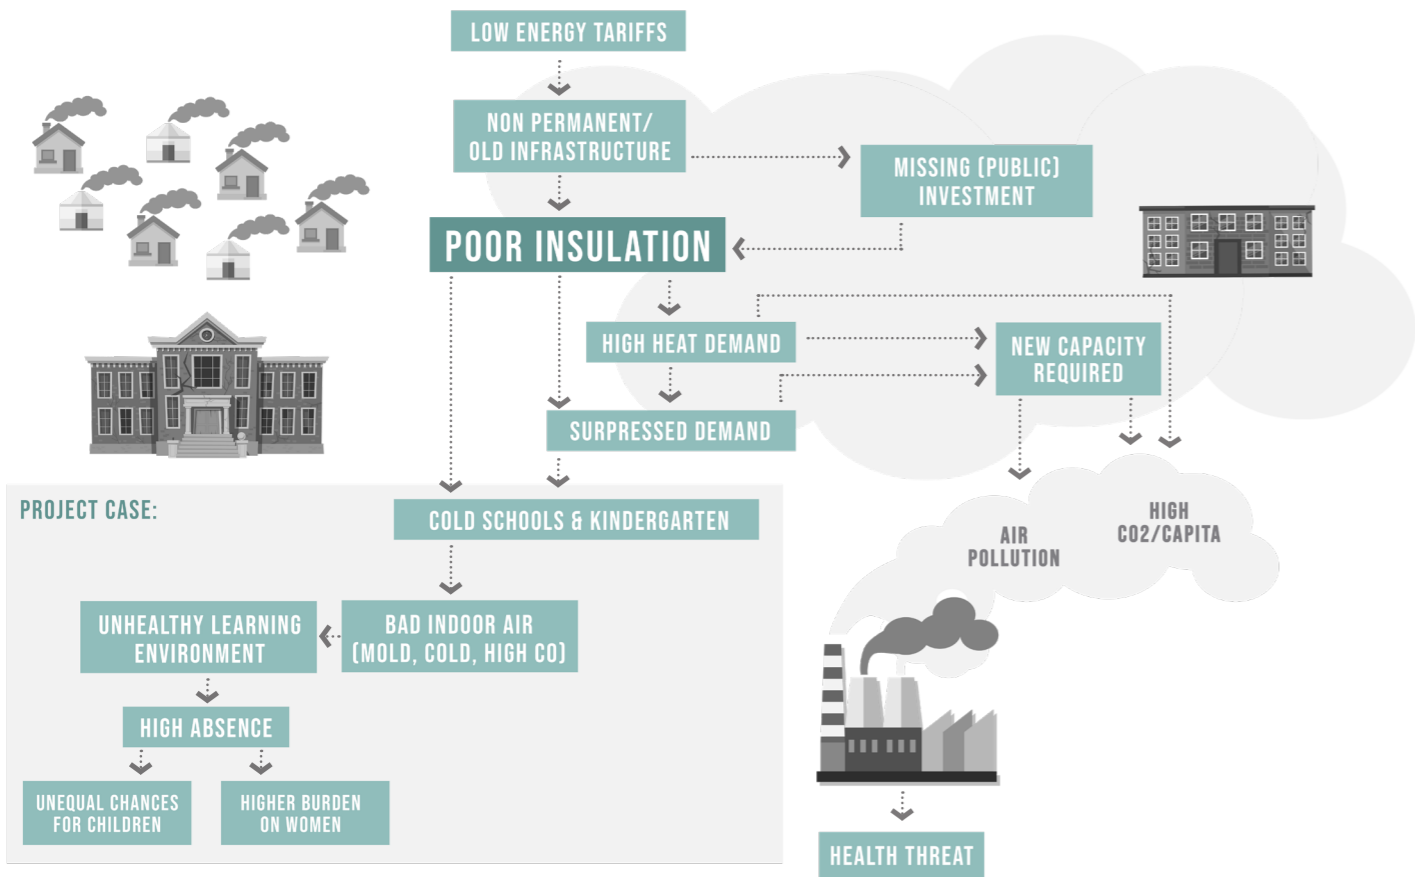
LOW ENERGY TARIFFS

NON PERMANENT/ OLD INFRASTRUCTURE

MISSING (PUBLIC) INVESTMENT

POOR INSULATION

HIGH HEAT DEMAND

NEW CAPACITY REQUIRED

SURPRESSED DEMAND

PROJECT CASE:

COLD SCHOOLS & KINDERGARTEN

AIR POLLUTION

HIGH CO2/CAPITA

UNHEALTHY LEARNING ENVIRONMENT

BAD INDOOR AIR (MOLD, COLD, HIGH CO)

HIGH ABSENCE

UNEQUAL CHANCES FOR CHILDREN

HIGHER BURDEN ON WOMEN

HEALTH THREAT